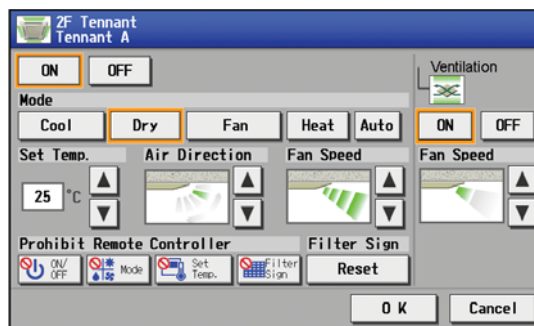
2F Tennant
Tennant A

ON OFF

Ventilation

Mode

Cool Dry Fan Heat Auto

ON OFF

Set Temp.

Air Direction

Fan Speed

Fan Speed

25 °C

Prohibit Remote Controller

Filter Sign

ON/OFF Mode Set Temp. Filter Sign

Reset

O K

Cancel